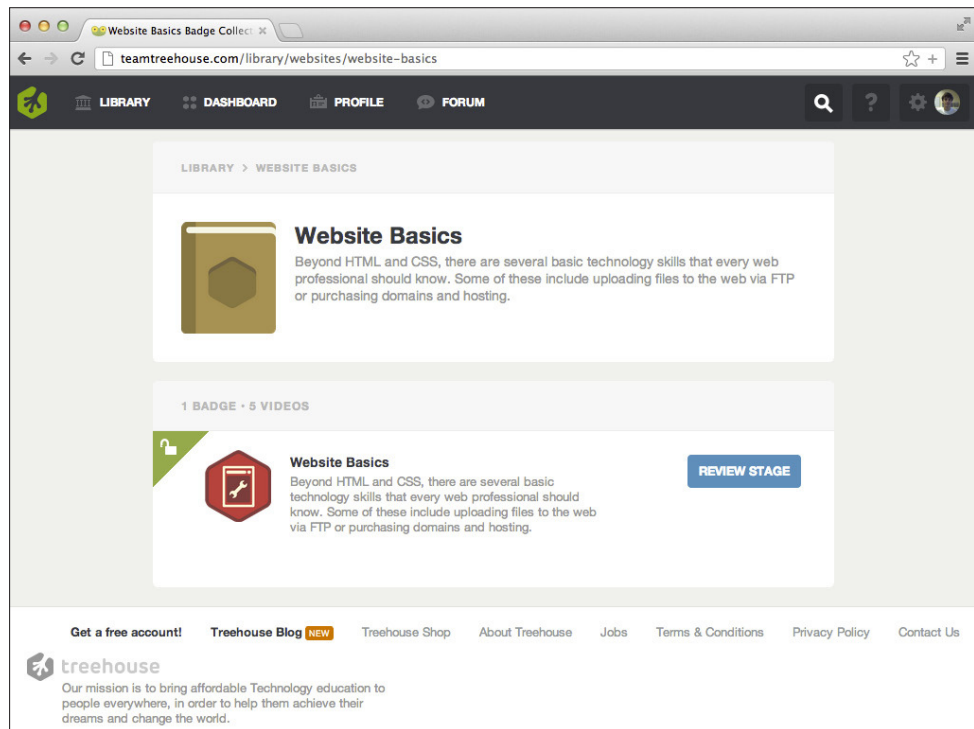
Website Basics Badge Collect ×

teamtreehouse.com/library/websites/website-basics

LIBRARY DASHBOARD PROFILE FORUM

?

LIBRARY > WEBSITE BASICS

Website Basics

Beyond HTML and CSS, there are several basic technology skills that every web professional should know. Some of these include uploading files to the web via FTP or purchasing domains and hosting.

1 BADGE • 5 VIDEOS

Website Basics

Beyond HTML and CSS, there are several basic technology skills that every web professional should know. Some of these include uploading files to the web via FTP or purchasing domains and hosting.

REVIEW STAGE

Get a free account! Treehouse Blog NEW Treehouse Shop About Treehouse Jobs Terms & Conditions Privacy Policy Contact Us

treehouse

Our mission is to bring affordable Technology education to people everywhere, in order to help them achieve their dreams and change the world.